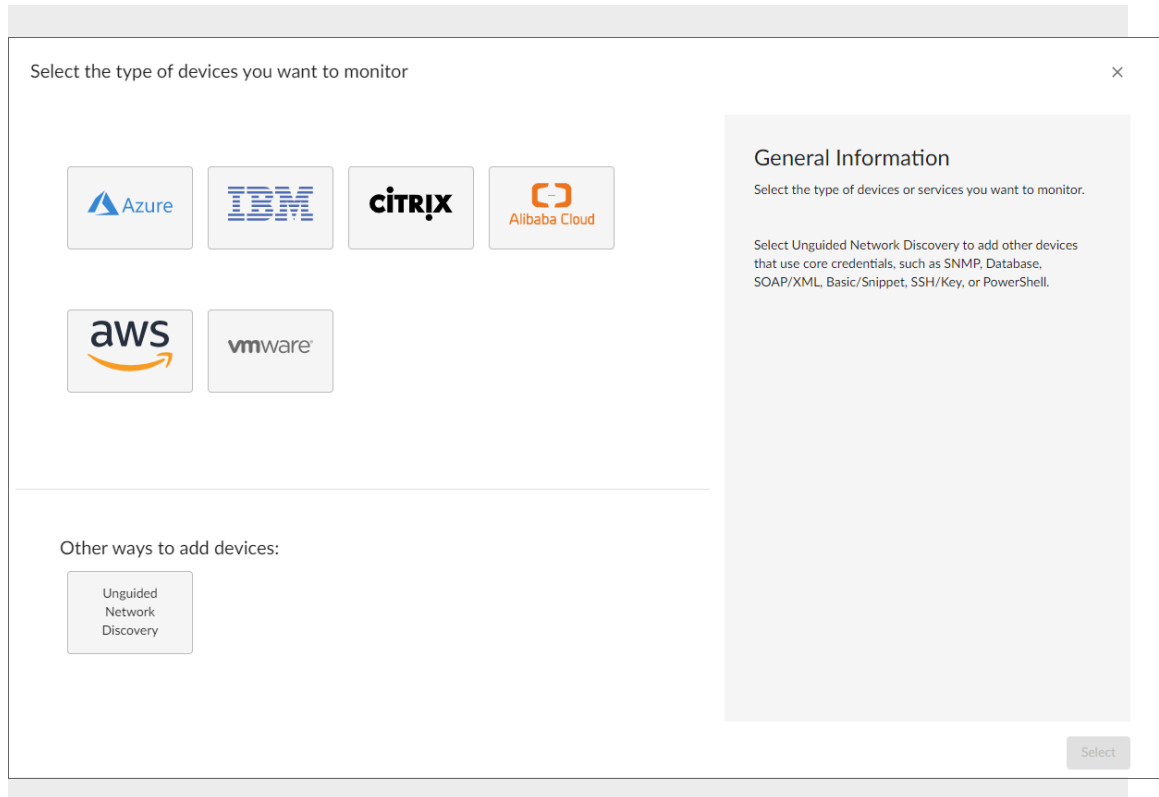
Select the type of devices you want to monitor

×

Azure

IBM

CITRIX

Alibaba Cloud

aws

vmware

Other ways to add devices:

Unguided Network Discovery

General Information

Select the type of devices or services you want to monitor.

Select Unguided Network Discovery to add other devices that use core credentials, such as SNMP, Database, SOAP/XML, Basic/Snippet, SSH/Key, or PowerShell.

Select